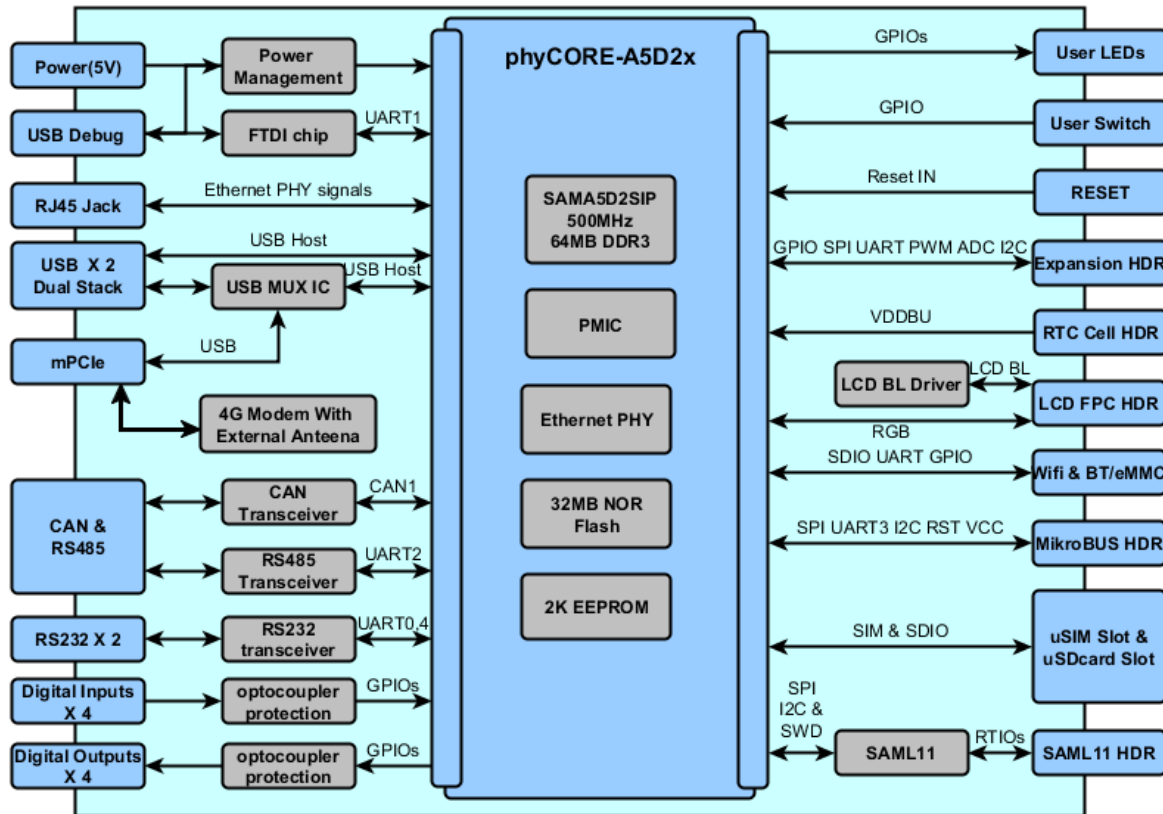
phyCORE-A5D2x

SAMA5D2SIP
500MHz
64MB DDR3

PMIC

Ethernet PHY

32MB NOR
Flash

2K EEPROM

Power(5V)

Power
Management

USB Debug

FTDI chip

UART1

RJ45 Jack

Ethernet PHY signals

USB X 2
Dual Stack

USB Host

USB MUX IC

USB Host

mPCIe

USB

4G Modem With
External Anteena

CAN &
RS485

CAN
Transceiver

CAN1

RS485
Transceiver

UART2

RS232 X 2

RS232
transceiver

UART0,4

Digital Inputs
X 4

optocoupler
protection

GPIOs

Digital Outputs
X 4

optocoupler
protection

GPIOs

GPIOs

User LEDs

GPIO

User Switch

Reset IN

RESET

GPIO SPI UART PWM ADC I2C

Expansion HDR

VDDBU

RTC Cell HDR

LCD BL Driver

LCD BL

LCD FPC HDR

RGB

SDIO UART GPIO

Wifi & BT/eMMC

SPI UART3 I2C RST VCC

MikroBUS HDR

SIM & SDIO

uSIM Slot &
uSDcard Slot

SPI
I2C &
SWD

SAML11

RTIOs

SAML11 HDR